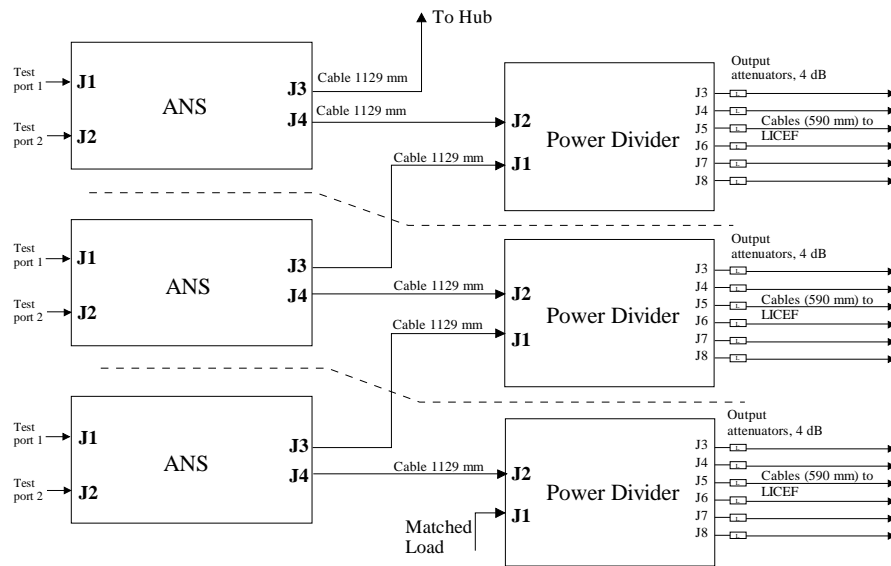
To Hub

Test port 1
J1
Test port 2
J2
ANS
J3
J4
Cable 1129 mm
Cable 1129 mm
J2
J1
Power Divider
Output attenuators, 4 dB
J3
J4
J5
J6
J7
J8
Cables (590 mm) to LICEF

Cable 1129 mm

Test port 1
J1
Test port 2
J2
ANS
J3
J4
Cable 1129 mm
J2
J1
Power Divider
Output attenuators, 4 dB
J3
J4
J5
J6
J7
J8
Cables (590 mm) to LICEF

Cable 1129 mm

Test port 1
J1
Test port 2
J2
ANS
J3
J4
Cable 1129 mm
J2
J1
Matched Load
Power Divider
Output attenuators, 4 dB
J3
J4
J5
J6
J7
J8
Cables (590 mm) to LICEF